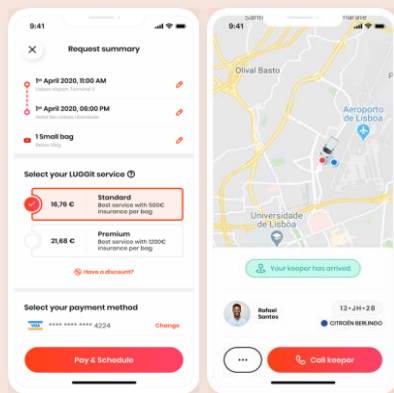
9:41

Request summary

1st April 2020, 11:00 AM
Lisbon Airport, Terminal 2

1st April 2020, 06:00 PM
Hotel Avi Lisboa Liberdade

1 Small bag
Below 10kg

Select your LUGGit service

16,76 €
Standard
Best service with 500€ insurance per bag

21,68 €
Premium
Best service with 1200€ insurance per bag

Have a discount?

Select your payment method

VISA **** **** **** 4224
Change

Pay & Schedule

9:41

Olival Basto

Aeroporto de Lisboa

Universidade de Lisboa

Your keeper has arrived

Rafael Santos

12•JH•28

CITROËN BERLINGO

•••

Call keeper